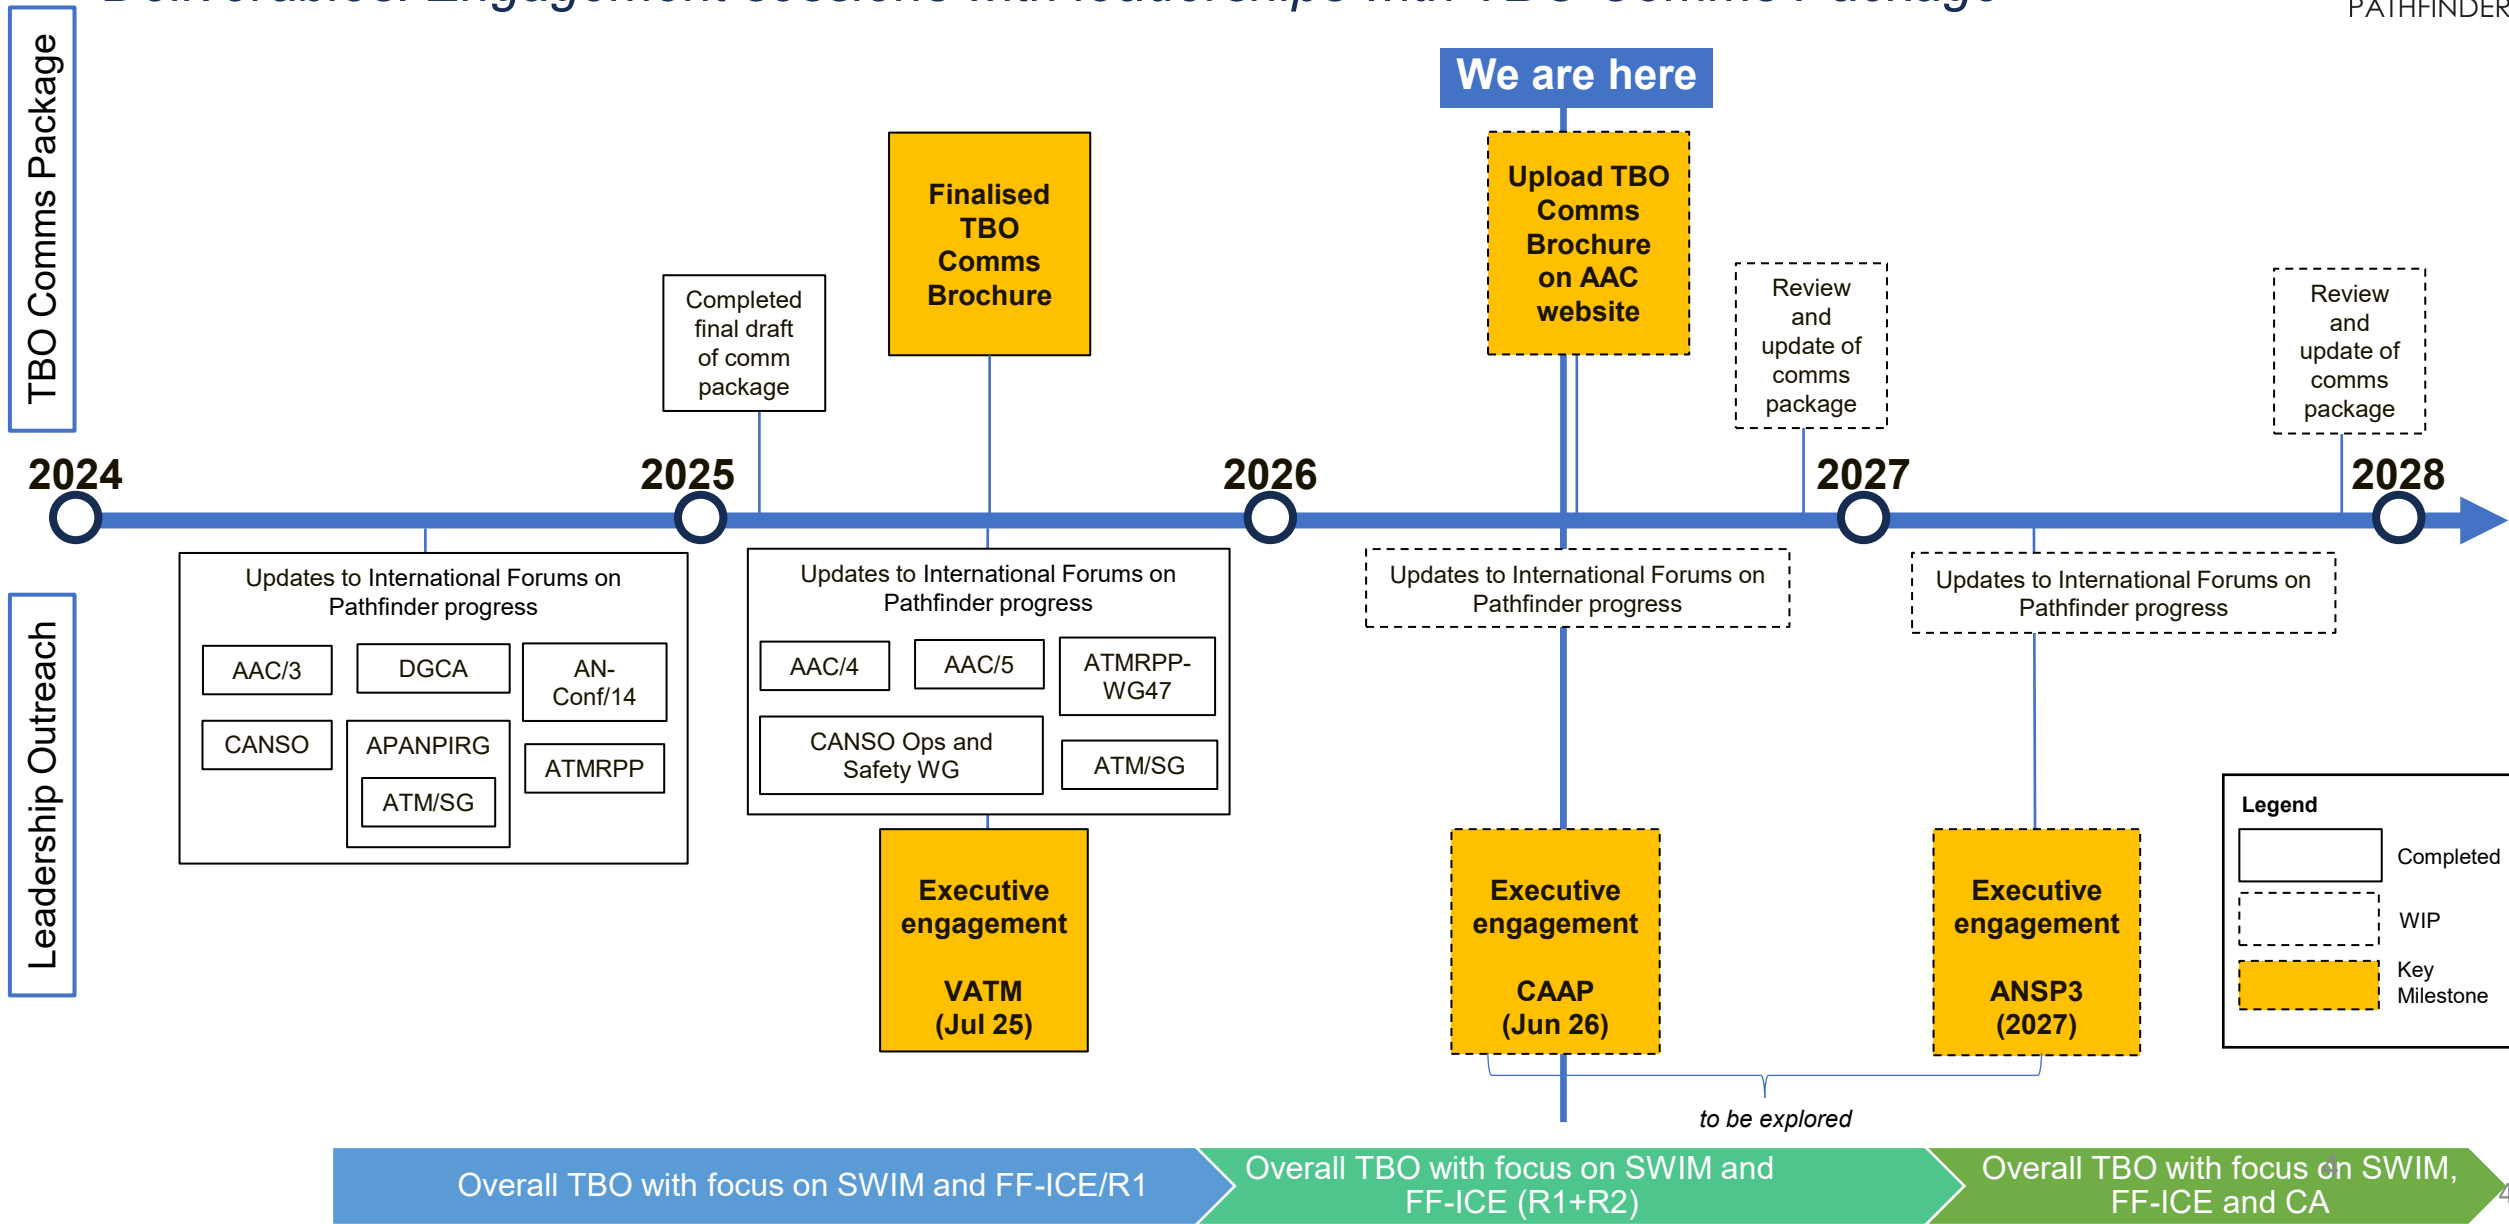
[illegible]

PATHFINDER

TBO Comms Package

Leadership Outreach

We are here

Completed final draft of comm package

Finalised TBO Comms Brochure

Upload TBO Comms Brochure on AAC website

Review and update of comms package

Review and update of comms package

2024

2025

2026

2027

2028

Updates to International Forums on Pathfinder progress

AAC/3

DGCA

AN-Conf/14

CANSO

APANPIRG

ATM/SG

ATMRPP

Updates to International Forums on Pathfinder progress

AAC/4

AAC/5

ATMRPP-WG47

CANSO Ops and Safety WG

ATM/SG

Updates to International Forums on Pathfinder progress

Updates to International Forums on Pathfinder progress

Executive engagement

VATM
(Jul 25)

Executive engagement

CAAP
(Jun 26)

Executive engagement

ANSP3
(2027)

Legend

Completed

WIP

Key Milestone

to be explored

Overall TBO with focus on SWIM and FF-ICE/R1

Overall TBO with focus on SWIM and FF-ICE (R1+R2)

Overall TBO with focus on SWIM, FF-ICE and CA